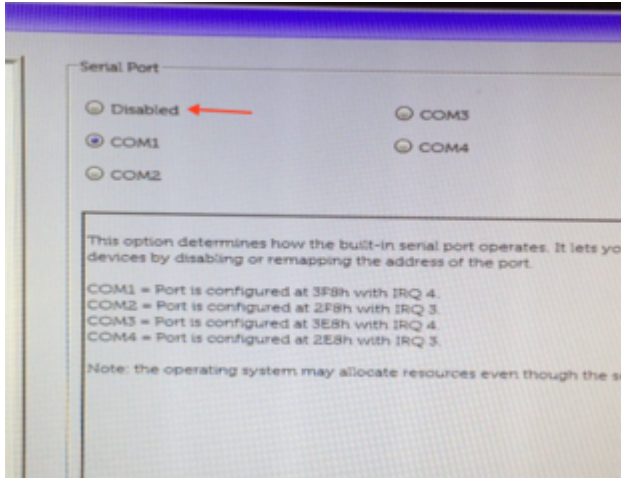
Serial Port

Disabled

COM3

COM1

COM4

COM2

This option determines how the built-in serial port operates. It lets yo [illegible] devices by disabling or remapping the address of the port.

COM1 = Port is configured at 3F8h with IRQ 4.
COM2 = Port is configured at 2F8h with IRQ 3.
COM3 = Port is configured at 3E8h with IRQ 4.
COM4 = Port is configured at 2E8h with IRQ 3.

Note: the operating system may allocate resources even though the s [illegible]